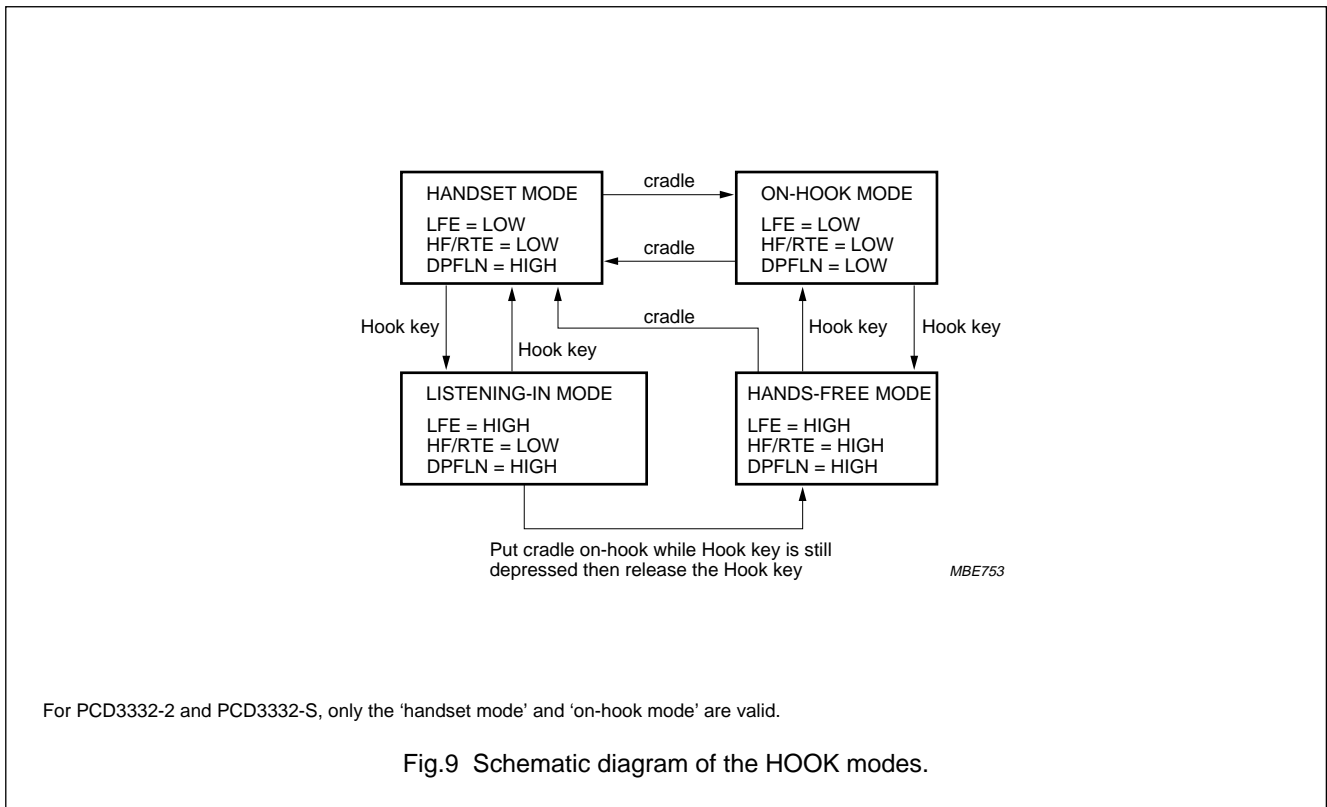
HANDSET MODE
LFE = LOW
HF/RTE = LOW
DPFLN = HIGH

cradle

cradle

ON-HOOK MODE
LFE = LOW
HF/RTE = LOW
DPFLN = LOW

Hook key

Hook key

cradle

Hook key

Hook key

LISTENING-IN MODE
LFE = HIGH
HF/RTE = LOW
DPFLN = HIGH

HANDS-FREE MODE
LFE = HIGH
HF/RTE = HIGH
DPFLN = HIGH

Put cradle on-hook while Hook key is still depressed then release the Hook key

MBE753

For PCD3332-2 and PCD3332-S, only the ‘handset mode’ and ‘on-hook mode’ are valid.

Fig.9 Schematic diagram of the HOOK modes.